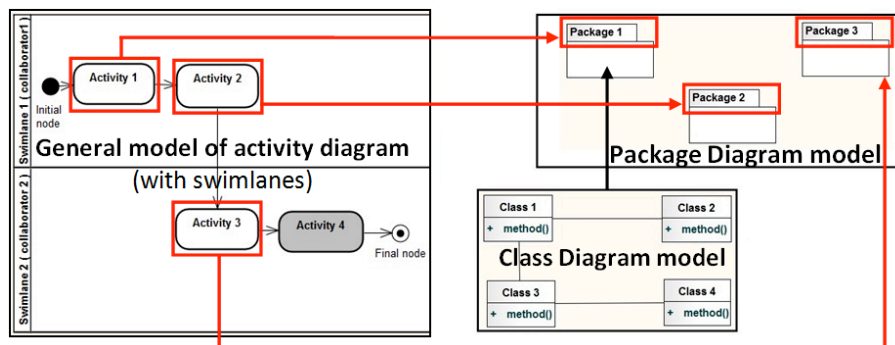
Swimlane 1 ( collaborator1 )

Initial node

Activity 1

Activity 2

General model of activity diagram (with swimlanes)

Swimlane 2 ( collaborator 2 )

Activity 3

Activity 4

Final node

Package 1

Package 3

Package 2

Package Diagram model

Class 1
+ method()

Class 2
+ method()

Class Diagram model

Class 3
+ method()

Class 4
+ method()